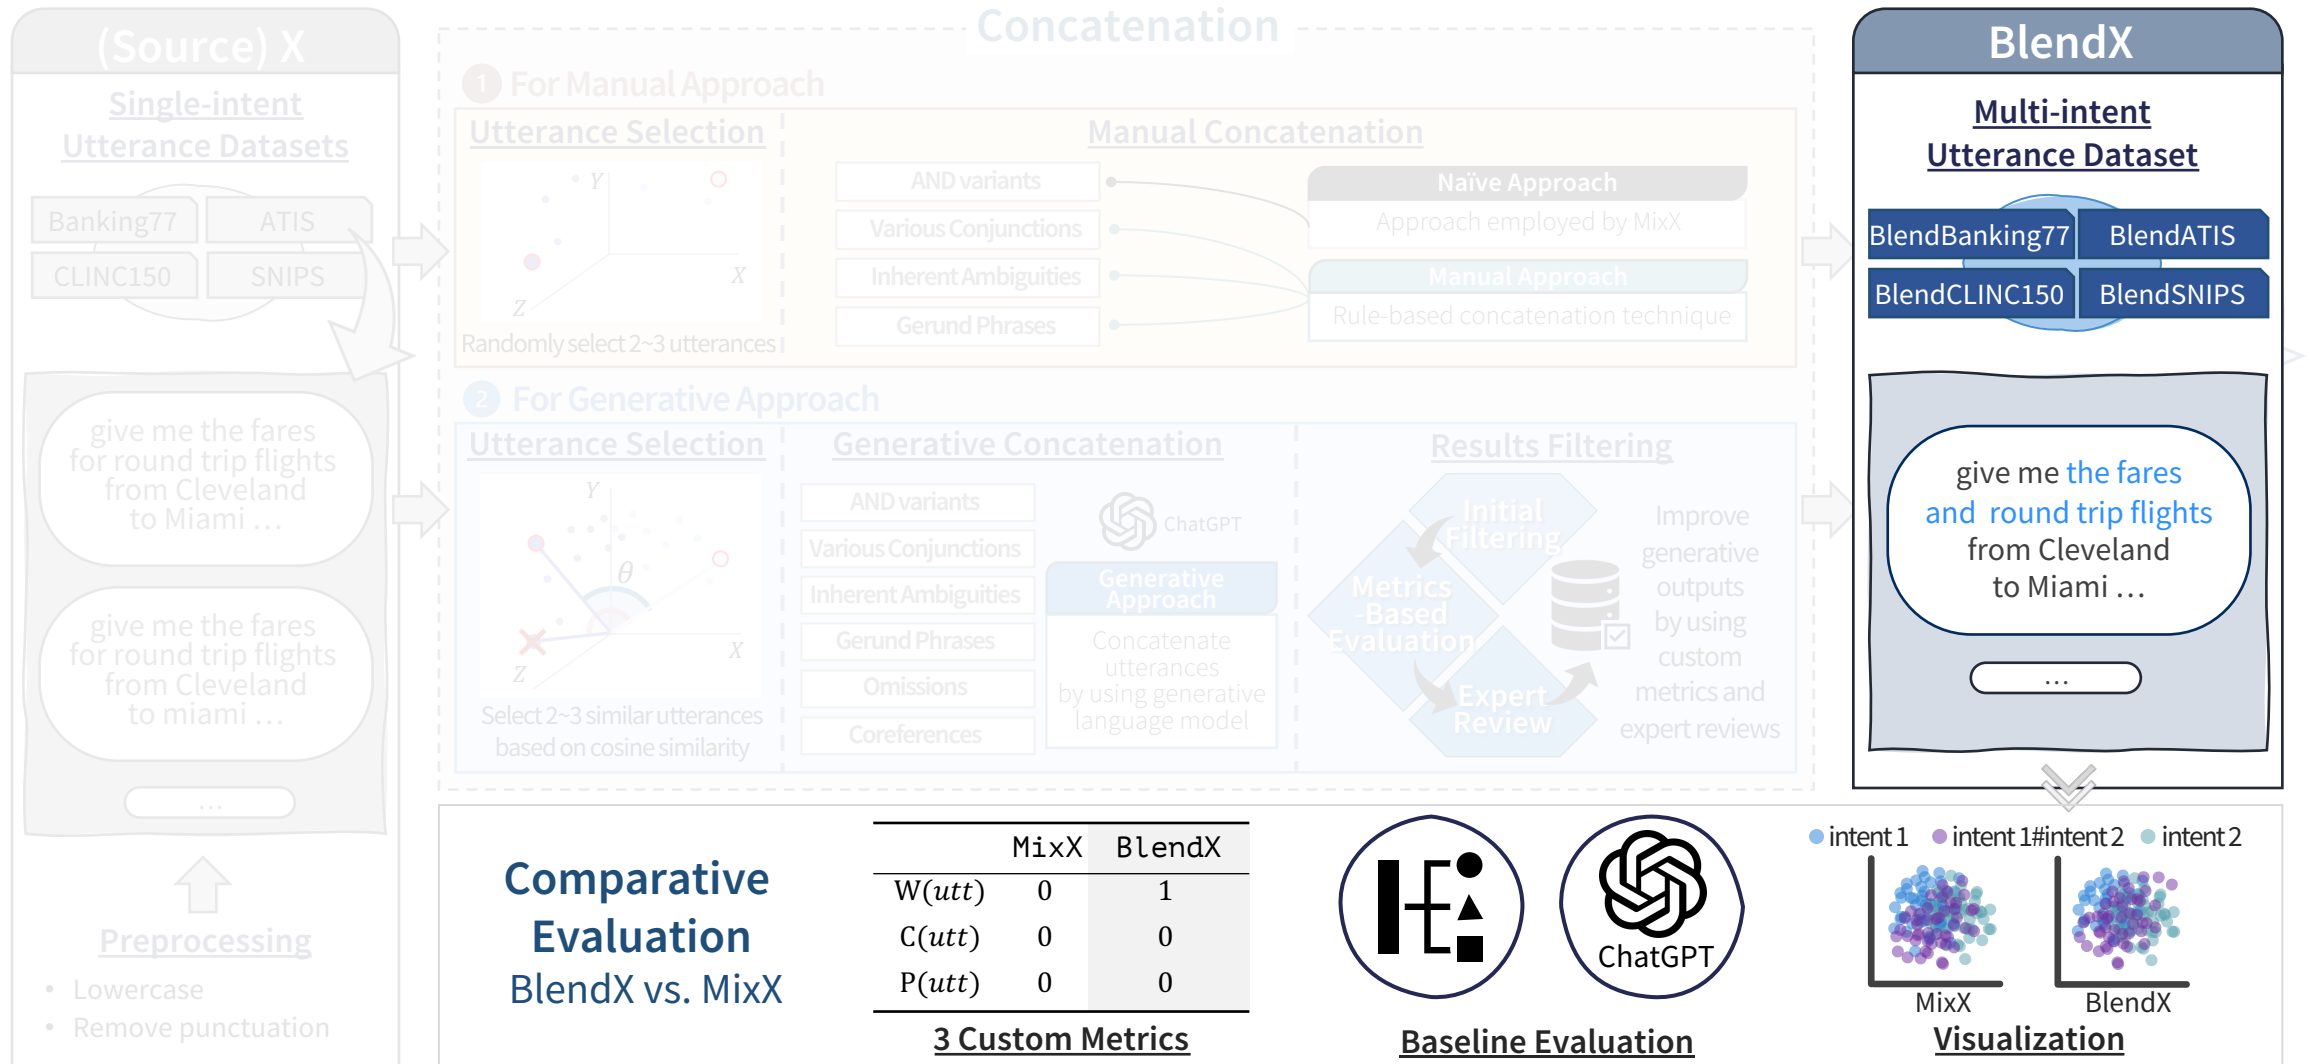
(Source) X

Single-intent Utterance Datasets

Banking77
ATIS
CLINC150
SNIPS

give me the fares for round trip flights from Cleveland to Miami ...

give me the fares for round trip flights from Cleveland to miami ...

...

Preprocessing

• Lowercase
• Remove punctuation

Concatenation

1 For Manual Approach

Utterance Selection

Y
X
Z

Randomly select 2~3 utterances

Manual Concatenation

AND variants
Various Conjunctions
Inherent Ambiguities
Gerund Phrases

Naïve Approach
Approach employed by MixX

Manual Approach
Rule-based concatenation technique

2 For Generative Approach

Utterance Selection

Y
$\theta$
X
Z

Select 2~3 similar utterances based on cosine similarity

Generative Concatenation

AND variants
Various Conjunctions
Inherent Ambiguities
Gerund Phrases
Omissions
Coreferences

ChatGPT

Generative Approach
Concatenate utterances by using generative language model

Results Filtering

Initial Filtering
Metrics -Based Evaluation
Expert Review

Improve generative outputs by using custom metrics and expert reviews

BlendX

Multi-intent Utterance Dataset

BlendBanking77
BlendATIS
BlendCLINC150
BlendSNIPS

give me the fares and round trip flights from Cleveland to Miami ...

...

Comparative Evaluation
BlendX vs. MixX

| | MixX | BlendX |
|---|---|---|
| $W(utt)$ | 0 | 1 |
| $C(utt)$ | 0 | 0 |
| $P(utt)$ | 0 | 0 |

3 Custom Metrics

ChatGPT

Baseline Evaluation

intent 1 intent 1#intent 2 intent 2

MixX
BlendX

Visualization